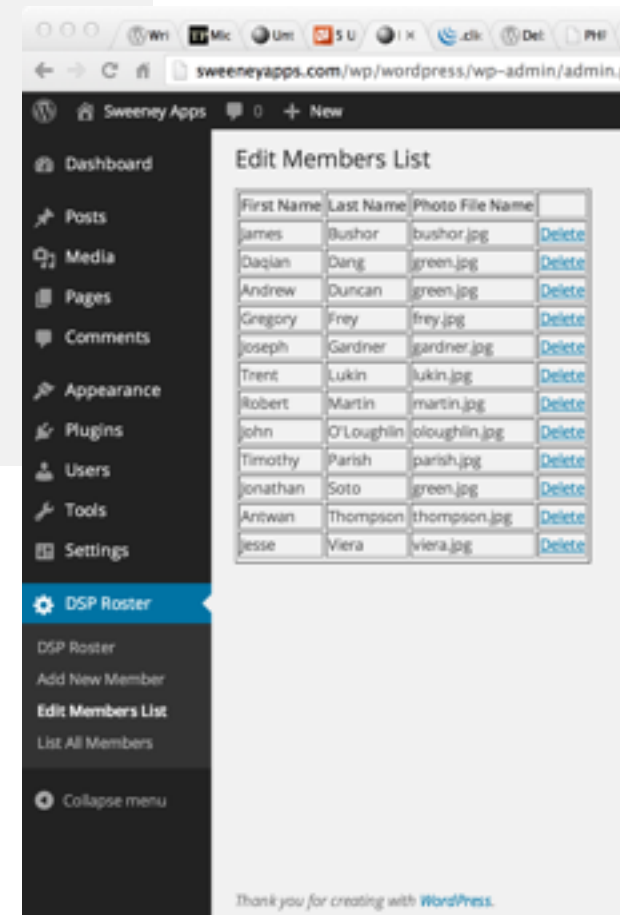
Wri | Mic | Um | S U | I × | .clk | Del | PH

sweeneyapps.com/wp/wordpress/wp-admin/admin.

Sweeney Apps 0 + New

Dashboard

Posts

Media

Pages

Comments

Appearance

Plugins

Users

Tools

Settings

DSP Roster

DSP Roster

Add New Member

Edit Members List

List All Members

Collapse menu

Edit Members List

| First Name | Last Name | Photo File Name | |
|---|---|---|---|
| James | Bushor | bushor.jpg | Delete |
| Daqian | Dang | green.jpg | Delete |
| Andrew | Duncan | green.jpg | Delete |
| Gregory | Frey | frey.jpg | Delete |
| Joseph | Gardner | gardner.jpg | Delete |
| Trent | Lukin | lukin.jpg | Delete |
| Robert | Martin | martin.jpg | Delete |
| John | O'Loughlin | oloughlin.jpg | Delete |
| Timothy | Parish | parish.jpg | Delete |
| Jonathan | Soto | green.jpg | Delete |
| Antwan | Thompson | thompson.jpg | Delete |
| Jesse | Viera | viera.jpg | Delete |

Thank you for creating with WordPress.